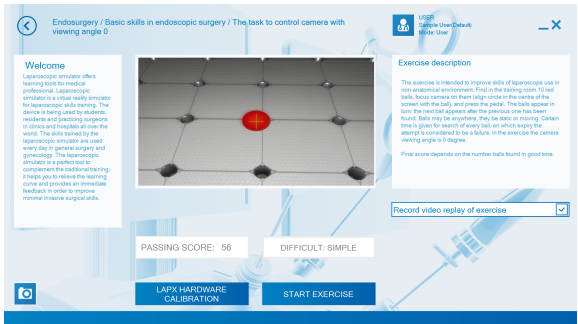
Endosurgery / Basic skills in endoscopic surgery / The task to control camera with viewing angle 0

USER
Sample User(Default)
Mode: User

Welcome

Laparoscopic simulator offers learning tools for medical professional. Laparoscopic simulator is a virtual reality simulator for laparoscopic skills training. The device is being used by students, residents and practicing surgeons in clinics and hospitals all over the world. The skills trained by the laparoscopic simulator are used every day in general surgery and gynecology. The laparoscopic simulator is a perfect tool to complement the traditional training; it helps you to relieve the learning curve and provides an immediate feedback in order to improve minimal invasive surgical skills.

Exercise description

The exercise is intended to improve skills of laparoscope use in non-anatomical environment. Find in the training room 10 red balls, focus camera on them (align circle in the centre of the screen with the ball), and press the pedal. The balls appear in turn: the next ball appears after the previous one has been found. Balls may be anywhere, they be static or moving. Certain time is given for search of every ball, on which expiry the attempt is considered to be a failure. In the exercise the camera viewing angle is 0 degree.

Final score depends on the number balls found in good time.

Record video replay of exercise

PASSING SCORE: 56

DIFFICULT: SIMPLE

LAPX HARDWARE CALIBRATION

START EXERCISE